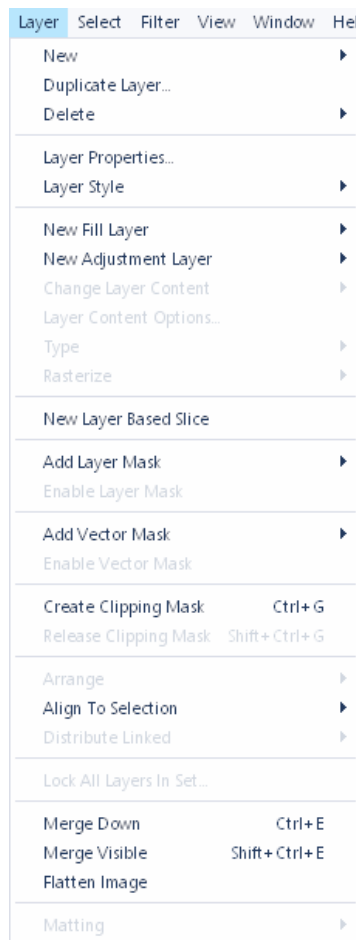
Layer Select Filter View Window Hel

New
Duplicate Layer...
Delete

Layer Properties...
Layer Style

New Fill Layer
New Adjustment Layer
Change Layer Content
Layer Content Options...
Type
Rasterize

New Layer Based Slice

Add Layer Mask
Enable Layer Mask

Add Vector Mask
Enable Vector Mask

Create Clipping Mask Ctrl+G
Release Clipping Mask Shift+Ctrl+G

Arrange
Align To Selection
Distribute Linked

Lock All Layers In Set...

Merge Down Ctrl+E
Merge Visible Shift+Ctrl+E
Flatten Image

Matting